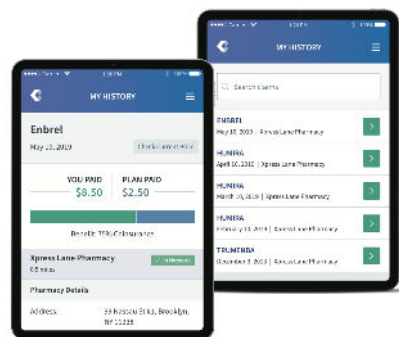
MY HISTORY

Enbrel
May 10, 2019

YOU PAID
$8.50

PLAN PAID
$2.50

Benefit: 75% Coinsurance

Xpress Lane Pharmacy
0.5 miles

Pharmacy Details

Address: 55 Nassau St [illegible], Brooklyn, NY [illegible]

MY HISTORY

Search items

ENBREL
May 10, 2019 | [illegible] Lane Pharmacy

HUMIRA
April 10, 2019 | Xpress Lane Pharmacy

HUMIRA
March 10, 2019 | Xpress Lane Pharmacy

HUMIRA
February 11, 2019 | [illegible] Lane Pharmacy

TREMFYA
December 3, 2018 | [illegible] Lane Pharmacy